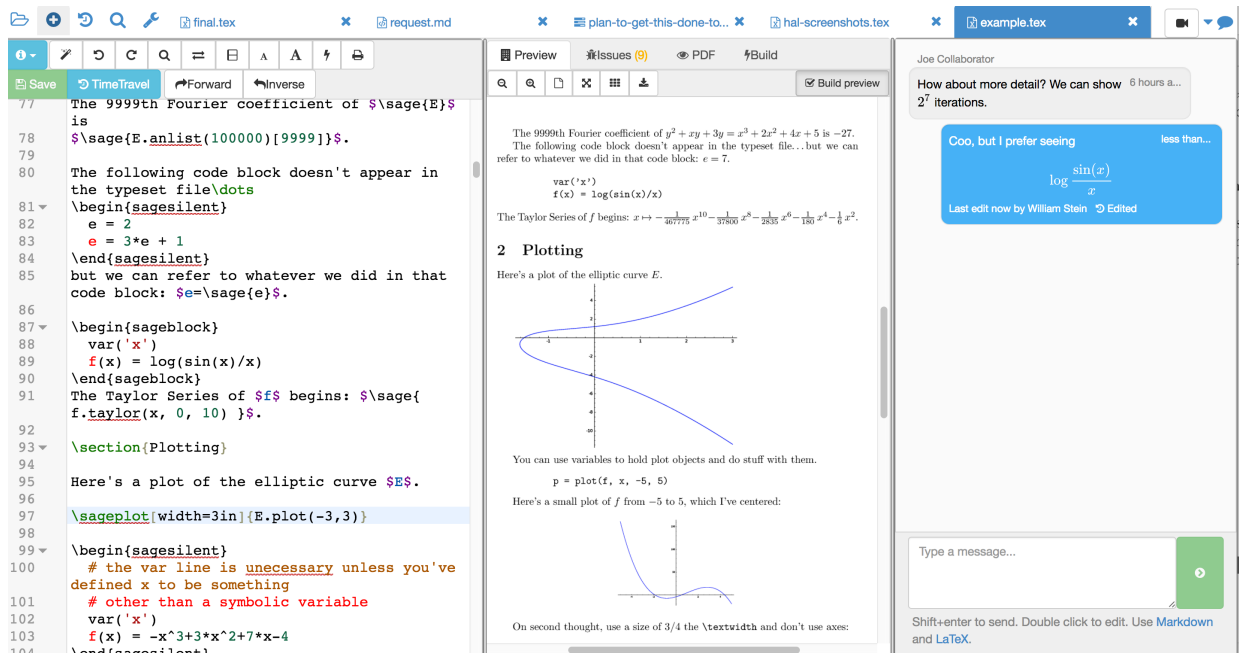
final.tex request.md plan-to-get-this-done-to... hal-screenshots.tex example.tex

Save TimeTravel Forward Inverse

77 The 9999th Fourier coefficient of $\sage{E}$ is
78 $\sage{E.anlist(100000)[9999]}$.
79
80 The following code block doesn't appear in the typeset file\dots
81 \begin{sagesilent}
82 e = 2
83 e = 3*e + 1
84 \end{sagesilent}
85 but we can refer to whatever we did in that code block: $e=\sage{e}$.
86
87 \begin{sageblock}
88 var('x')
89 f(x) = log(sin(x)/x)
90 \end{sageblock}
91 The Taylor Series of $f$ begins: $\sage{ f.taylor(x, 0, 10) }$.
92
93 \section{Plotting}
94
95 Here's a plot of the elliptic curve $E$.
96
97 \sageplot[width=3in]{E.plot(-3,3)}
98
99 \begin{sagesilent}
100 # the var line is unecessary unless you've defined x to be something
101 # other than a symbolic variable
102 var('x')
103 f(x) = -x^3+3*x^2+7*x-4
104 \end{sagesilent}

Preview Issues (9) PDF Build
Build preview

The 9999th Fourier coefficient of $y^2+xy+3y=x^3+2x^2+4x+5$ is $-27$.
The following code block doesn't appear in the typeset file... but we can refer to whatever we did in that code block: $e=7$.

var('x')
f(x) = log(sin(x)/x)

The Taylor Series of $f$ begins: $x \mapsto -\frac{1}{467775}x^{10}-\frac{1}{37800}x^8-\frac{1}{2835}x^6-\frac{1}{180}x^4-\frac{1}{6}x^2$.

2 Plotting

Here's a plot of the elliptic curve $E$.

You can use variables to hold plot objects and do stuff with them.

p = plot(f, x, -5, 5)

Here's a small plot of $f$ from $-5$ to 5, which I've centered:

On second thought, use a size of 3/4 the \textwidth and don't use axes:

Joe Collaborator
How about more detail? We can show $2^7$ iterations. 6 hours a...

Coo, but I prefer seeing less than...
$\log\frac{\sin(x)}{x}$
Last edit now by William Stein Edited

Type a message...
Shift+enter to send. Double click to edit. Use Markdown and LaTeX.